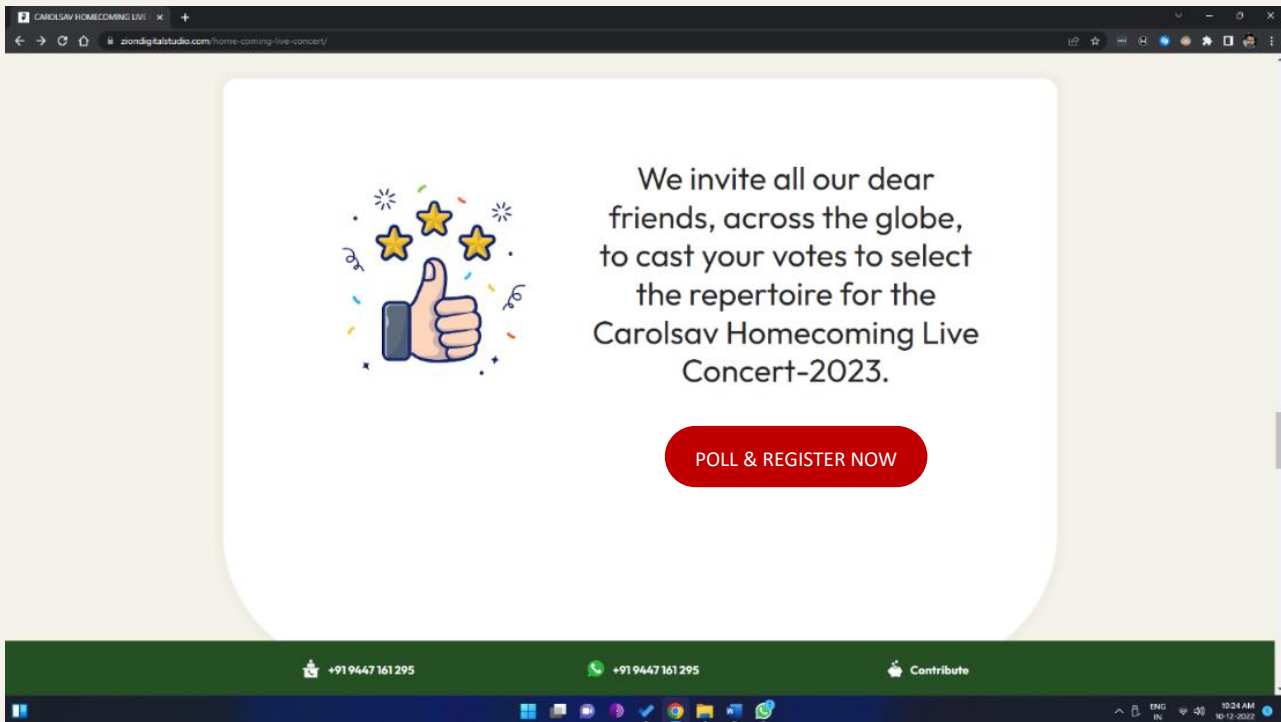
CAROLSAV HOMECOMING LIVE ×

+

ziondigitalstudio.com/home-coming-live-concert/

We invite all our dear friends, across the globe, to cast your votes to select the repertoire for the Carolsav Homecoming Live Concert-2023.

POLL & REGISTER NOW

+91 9447 161 295

+91 9447 161 295

Contribute

ENG IN

10:24 AM 10-12-2022